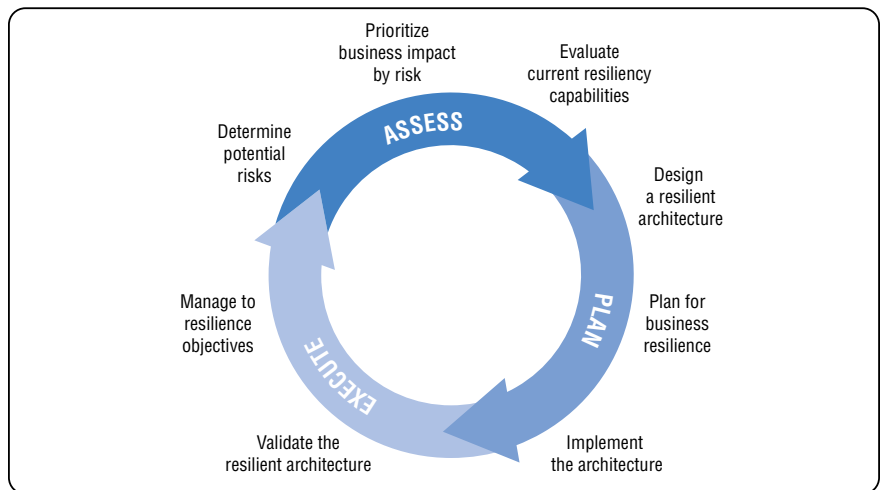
Prioritize business impact by risk

Evaluate current resiliency capabilities

Determine potential risks

ASSESS

Design a resilient architecture

PLAN

Plan for business resilience

Manage to resilience objectives

EXECUTE

Validate the resilient architecture

Implement the architecture